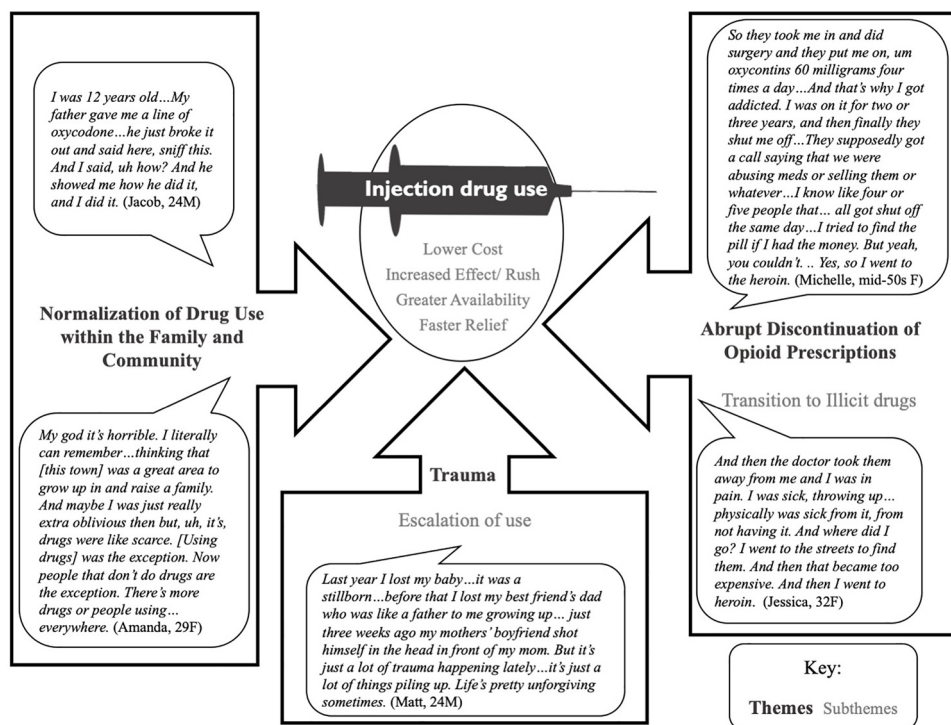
I was 12 years old…My father gave me a line of oxycodone…he just broke it out and said here, sniff this. And I said, uh how? And he showed me how he did it, and I did it. (Jacob, 24M)

Normalization of Drug Use within the Family and Community

My god it's horrible. I literally can remember…thinking that [this town] was a great area to grow up in and raise a family. And maybe I was just really extra oblivious then but, uh, it's, drugs were like scarce. [Using drugs] was the exception. Now people that don't do drugs are the exception. There's more drugs or people using… everywhere. (Amanda, 29F)

Injection drug use

Lower Cost
Increased Effect/ Rush
Greater Availability
Faster Relief

Trauma

Escalation of use

Last year I lost my baby…it was a stillborn…before that I lost my best friend's dad who was like a father to me growing up… just three weeks ago my mothers' boyfriend shot himself in the head in front of my mom. But it's just a lot of trauma happening lately…it's just a lot of things piling up. Life's pretty unforgiving sometimes. (Matt, 24M)

So they took me in and did surgery and they put me on, um oxycontins 60 milligrams four times a day…And that's why I got addicted. I was on it for two or three years, and then finally they shut me off…They supposedly got a call saying that we were abusing meds or selling them or whatever…I know like four or five people that… all got shut off the same day…I tried to find the pill if I had the money. But yeah, you couldn't. .. Yes, so I went to the heroin. (Michelle, mid-50s F)

Abrupt Discontinuation of Opioid Prescriptions

Transition to Illicit drugs

And then the doctor took them away from me and I was in pain. I was sick, throwing up… physically was sick from it, from not having it. And where did I go? I went to the streets to find them. And then that became too expensive. And then I went to heroin. (Jessica, 32F)

Key:
Themes Subthemes